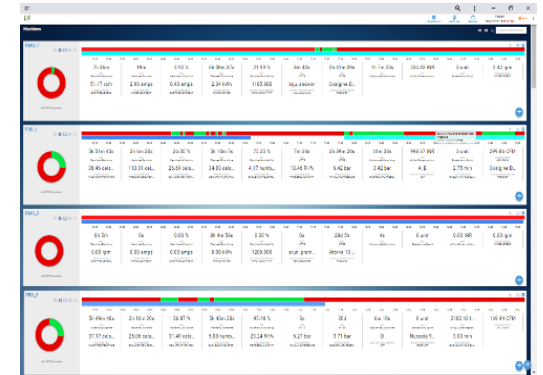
Machines

PMG_1

3h 49m
9Mm
0.92 %
4h 39m 57s
71.91 %
6h 59m
3h 59m 20s
1h 1m 28s
0.00 INR
3.47 gm

31.17 rpm
2.90 amps
0.43 amps
2.34 kWh
1165.900
big_shower
Consigne B...

PMG_1

3h 59m 24s
3h 59m 25s
3h 58m 5s
3h 59m 1s
23.26 %
7m 39s
3h 59m 20s
1h 21m
969.07 INR
2 unit
246.86 CPM

36.45 cels...
112.85 cels...
26.56 cels...
24.00 cels...
4.17 numb...
10.46 %
6.42 bar
3.42 bar
4.6
2.75 m
Consigne D...

PMG_2

6h 5m
0s
0.00 %
9h 46m 59s
0.00 %
29h 5s
0.00 INR
0.00 gm

0.00 rpm
0.00 amps
0.00 amps
0.00 kWh
1209.000
shut_prem...
Alarme 10...

PMG_3

3h 46m 49s
3h 59m 29s
36.87 %
4h 0m 34s
45.19 %
29 s
0 unit
0.00 INR

37.37 cels...
29.06 cels...
31.46 cels...
5.83 numb...
23.24 %
5.27 bar
3.71 bar
0
Nuovole T...
3.03 m